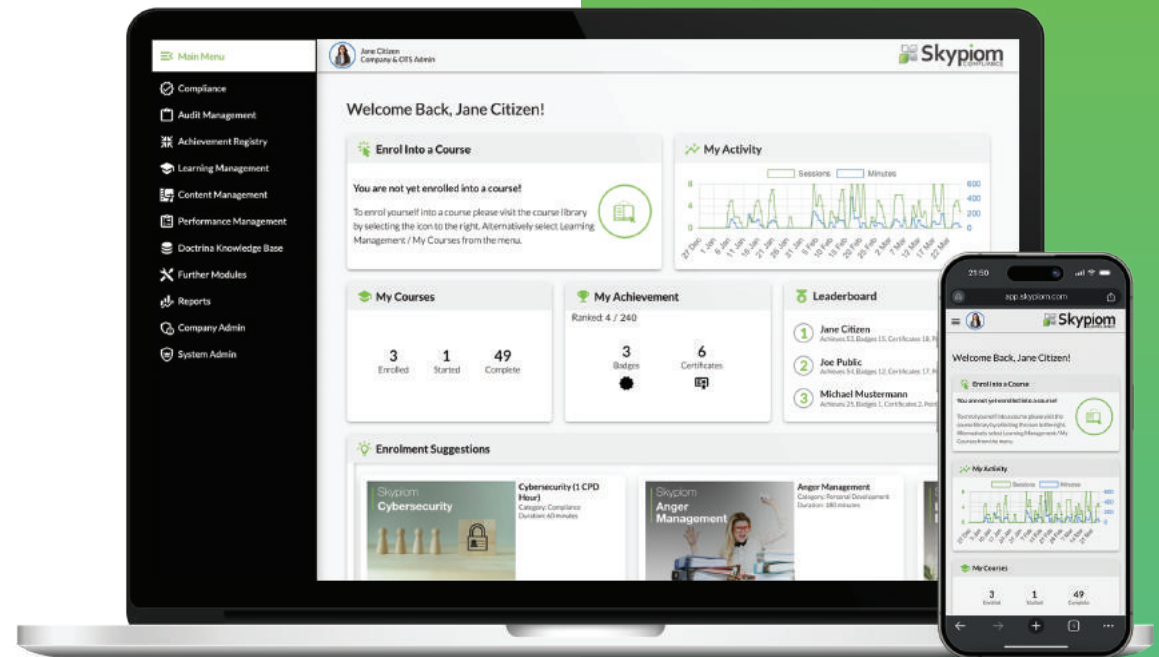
Main Menu

Compliance
Audit Management
Achievement Registry
Learning Management
Content Management
Performance Management
Doctrina Knowledge Base
Further Modules
Reports
Company Admin
System Admin

Jane Citizen
Company & CITS Admin

Skypiom
COMPLIANCE

Welcome Back, Jane Citizen!

Enrol Into a Course

You are not yet enrolled into a course!

To enrol yourself into a course please visit the course library by selecting the icon to the right. Alternatively select Learning Management / My Courses from the menu.

My Activity

Sessions Minutes

8
4
0

600
400
200
0

27 Dec 1 Jan 6 Jan 11 Jan 16 Jan 21 Jan 26 Jan 31 Jan 5 Feb 10 Feb 15 Feb 20 Feb 25 Feb 2 Mar 7 Mar 12 Mar 17 Mar 22 Mar

My Courses

3 Enrolled
1 Started
49 Complete

My Achievement

Ranked: 4 / 240

3 Badges
6 Certificates

Leaderboard

1 Jane Citizen
Achieves 53, Badges 15, Certificates 18, P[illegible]

2 Joe Public
Achieves 54, Badges 12, Certificates 17, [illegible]

3 Michael Mustermann
Achieves 25, Badges 1, Certificates 2, Poin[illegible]

Enrolment Suggestions

Skypiom
Cybersecurity

Cybersecurity (1 CPD Hour)
Category: Compliance
Duration: 60 minutes

Skypiom
Anger Management

Anger Management
Category: Personal Development
Duration: 180 minutes

23:50
app.skypiom.com

Skypiom

Welcome Back, Jane Citizen!

Enrol into a Course

You are not yet enrolled into a course!

To enrol yourself into a course please visit the course library by selecting the icon to the right. Alternatively select Learning Management / My Courses from the menu.

My Activity

Sessions Minutes

My Courses

3 Enrolled
1 Started
49 Complete